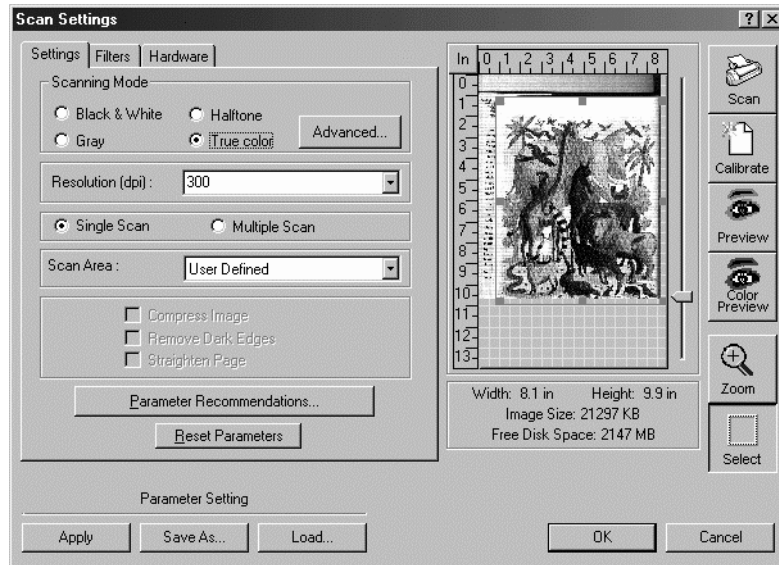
Scan Settings

? X

Settings | Filters | Hardware

Scanning Mode

Black & White
Halftone
Gray
True color
Advanced...

Resolution (dpi) : 300

Single Scan
Multiple Scan

Scan Area : User Defined

Compress Image
Remove Dark Edges
Straighten Page

Parameter Recommendations...

Reset Parameters

In 0 1 2 3 4 5 6 7 8

0
1
2
3
4
5
6
7
8
9
10
11
12
13

Width: 8.1 in Height: 9.9 in
Image Size: 21297 KB
Free Disk Space: 2147 MB

Scan
Calibrate
Preview
Color Preview
Zoom
Select

Parameter Setting

Apply
Save As...
Load...
OK
Cancel